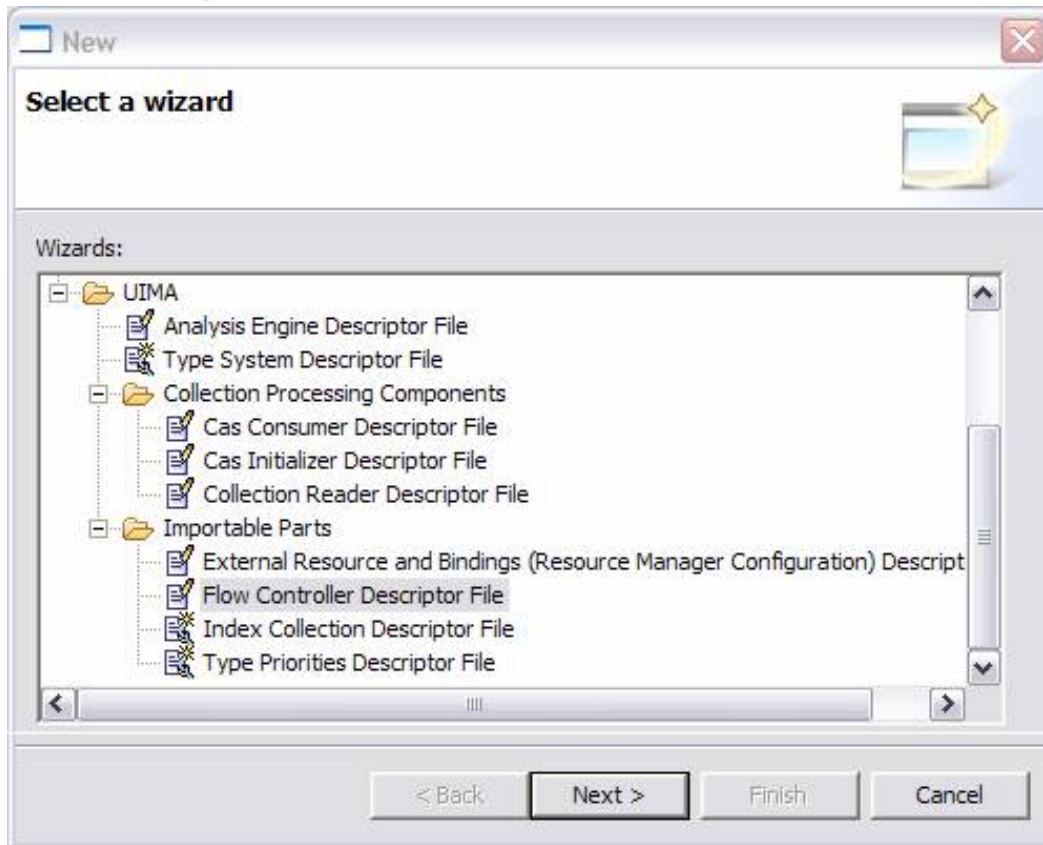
New

Select a wizard

Wizards:

UIMA
Analysis Engine Descriptor File
Type System Descriptor File
Collection Processing Components
Cas Consumer Descriptor File
Cas Initializer Descriptor File
Collection Reader Descriptor File
Importable Parts
External Resource and Bindings (Resource Manager Configuration) Descript
Flow Controller Descriptor File
Index Collection Descriptor File
Type Priorities Descriptor File

< Back
Next >
Finish
Cancel